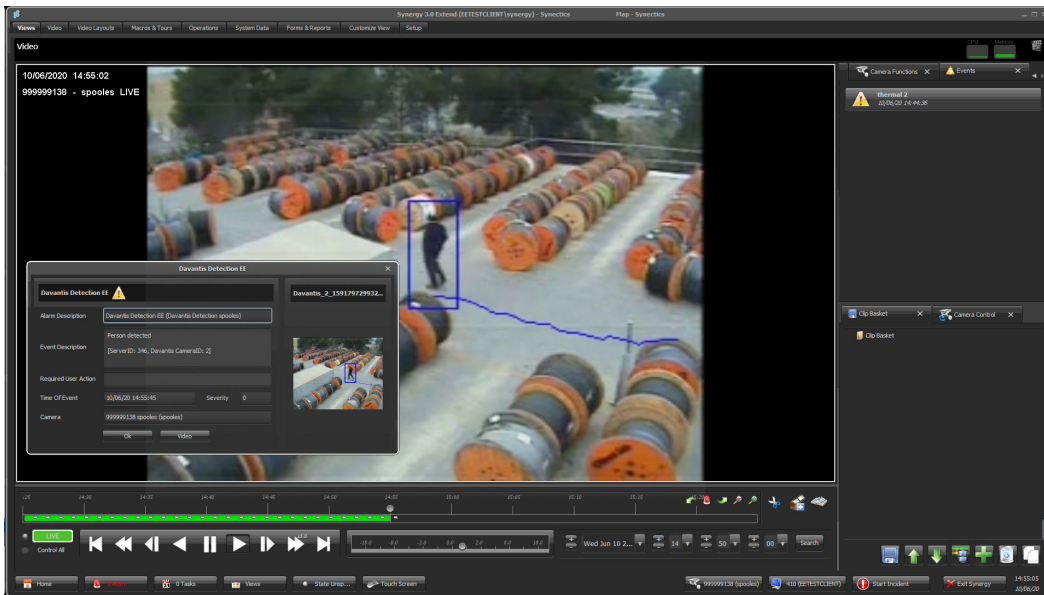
Synergy 3.0 Extend (EETESTCLIENT\synergy) - Synectics
Map - Synectics

Views
Video
Video Layouts
Macros & Tours
Operations
System Data
Forms & Reports
Customize View
Setup

Video

CPU
Memory

10/06/2020 14:55:02
999999138 - spooles LIVE

Camera Functions
Events

thermal 2
10/06/20 14:44:36

Davantis Detection EE

Davantis Detection EE
Davantis_2_15917972932...

Alarm Description
Davantis Detection EE (Davantis Detection spooles)

Event Description
Person detected
[ServerID: 346, Davantis CameraID: 2]

Required User Action

Time Of Event
10/06/20 14:55:45
Severity
0

Camera
999999138 spooles (spooles)

Ok
Video

Clip Basket
Camera Control
Clip Basket

LIVE
Control All

Wed Jun 10 2...
14
50
00
Search

Home
0 Tasks
Views
State Unsp...
Touch Screen
999999138 (spooles)
410 (EETESTCLIENT)
Start Incident
Exit Synergy
14:55:05
10/06/20